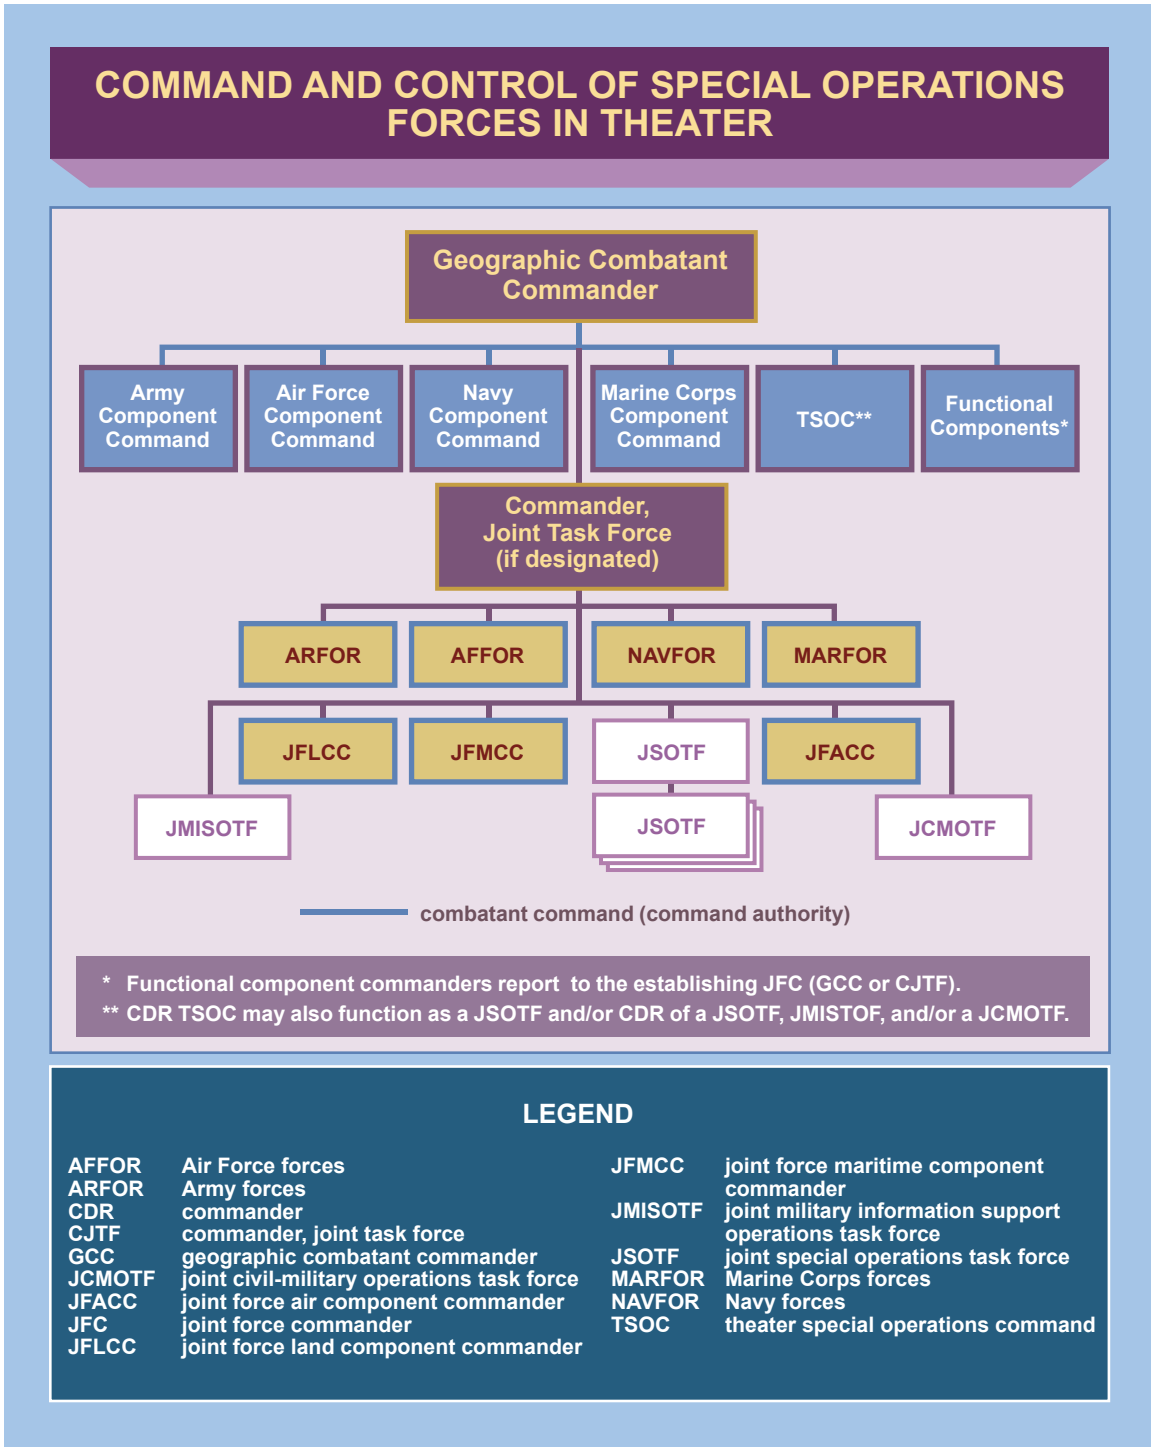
COMMAND AND CONTROL OF SPECIAL OPERATIONS FORCES IN THEATER

Geographic Combatant Commander

Army Component Command

Air Force Component Command

Navy Component Command

Marine Corps Component Command

TSOC**

Functional Components*

Commander, Joint Task Force (if designated)

ARFOR

AFFOR

NAVFOR

MARFOR

JFLCC

JFMCC

JSOTF

JFACC

JMISOTF

JSOTF

JCMOTF

combatant command (command authority)

* Functional component commanders report to the establishing JFC (GCC or CJTF).
** CDR TSOC may also function as a JSOTF and/or CDR of a JSOTF, JMISTOF, and/or a JCMOTF.

LEGEND

| | |
|---|---|
| AFFOR | Air Force forces |
| ARFOR | Army forces |
| CDR | commander |
| CJTF | commander, joint task force |
| GCC | geographic combatant commander |
| JCMOTF | joint civil-military operations task force |
| JFACC | joint force air component commander |
| JFC | joint force commander |
| JFLCC | joint force land component commander |
| JFMCC | joint force maritime component commander |
| JMISOTF | joint military information support operations task force |
| JSOTF | joint special operations task force |
| MARFOR | Marine Corps forces |
| NAVFOR | Navy forces |
| TSOC | theater special operations command |